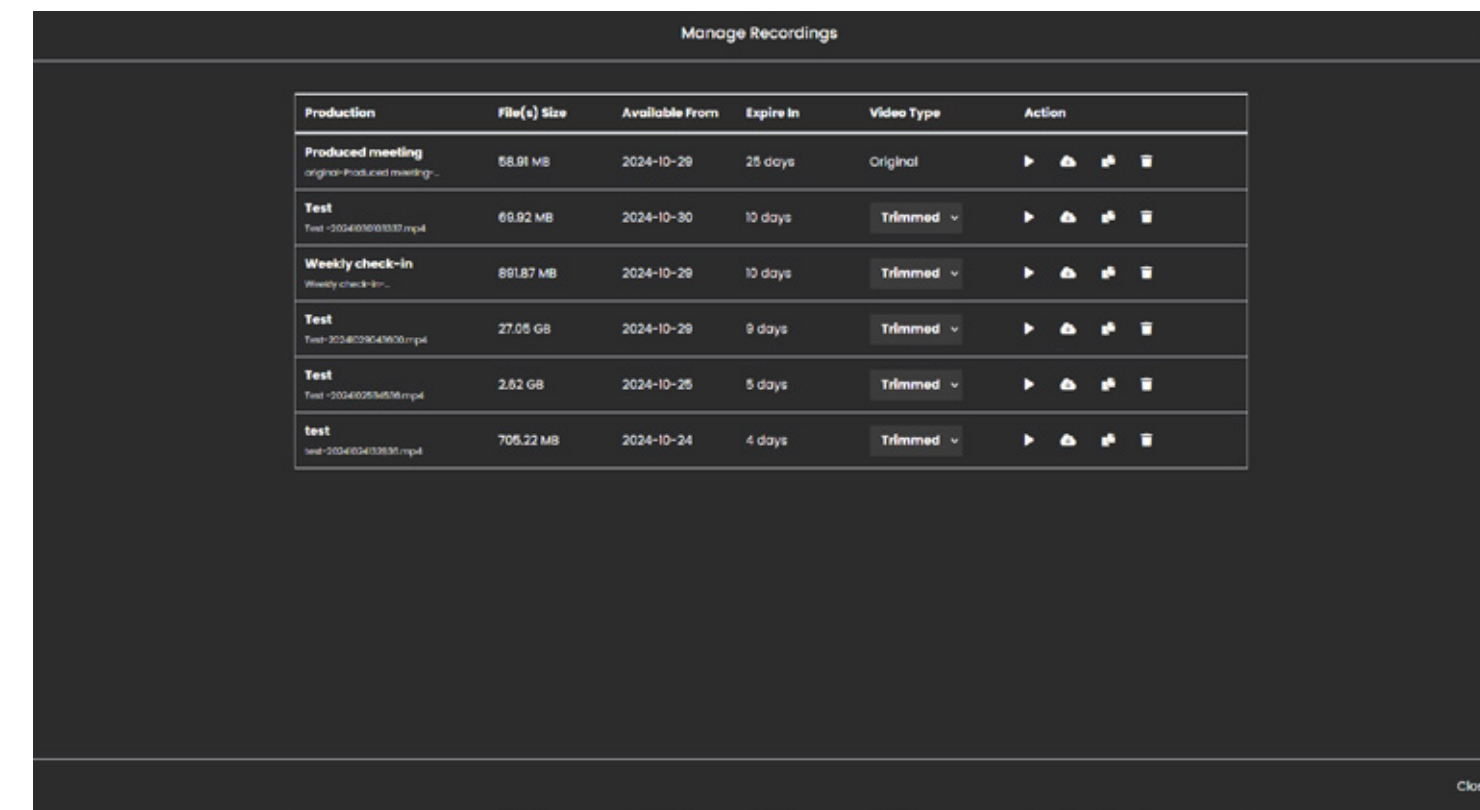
Manage Recordings

| Production | File(s) Size | Available From | Expire In | Video Type | Action |
|---|---|---|---|---|---|
| Produced meeting original-Produced meeting-... | 58.91 MB | 2024-10-29 | 25 days | Original | |
| Test Test-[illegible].mp4 | 69.92 MB | 2024-10-30 | 10 days | Trimmed | |
| Weekly check-in Weekly check-in-... | 891.87 MB | 2024-10-29 | 10 days | Trimmed | |
| Test Test-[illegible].mp4 | 27.05 GB | 2024-10-29 | 9 days | Trimmed | |
| Test Test-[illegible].mp4 | 2.62 GB | 2024-10-25 | 5 days | Trimmed | |
| test test-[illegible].mp4 | 705.22 MB | 2024-10-24 | 4 days | Trimmed | |

Clo